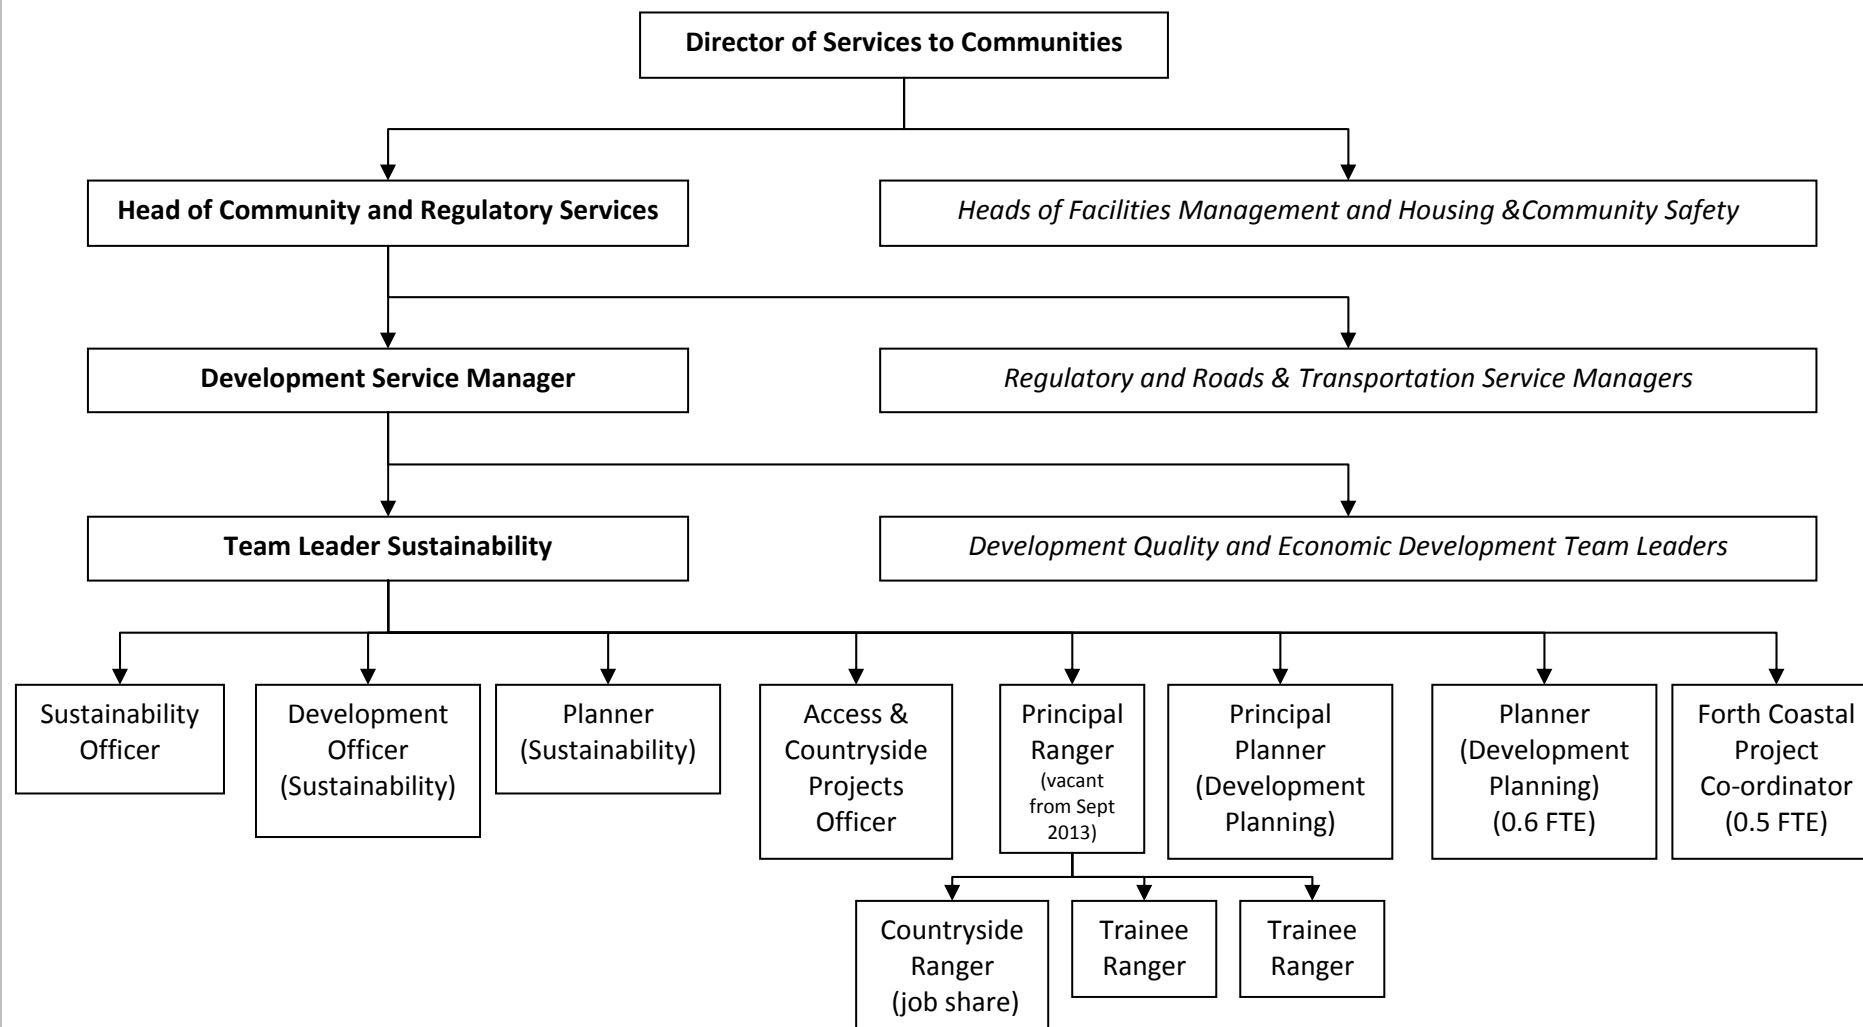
Director of Services to Communities

Head of Community and Regulatory Services

Heads of Facilities Management and Housing &Community Safety

Development Service Manager

Regulatory and Roads & Transportation Service Managers

Team Leader Sustainability

Development Quality and Economic Development Team Leaders

Sustainability Officer

Development Officer (Sustainability)

Planner (Sustainability)

Access & Countryside Projects Officer

Principal Ranger (vacant from Sept 2013)

Principal Planner (Development Planning)

Planner (Development Planning) (0.6 FTE)

Forth Coastal Project Co-ordinator (0.5 FTE)

Countryside Ranger (job share)

Trainee Ranger

Trainee Ranger